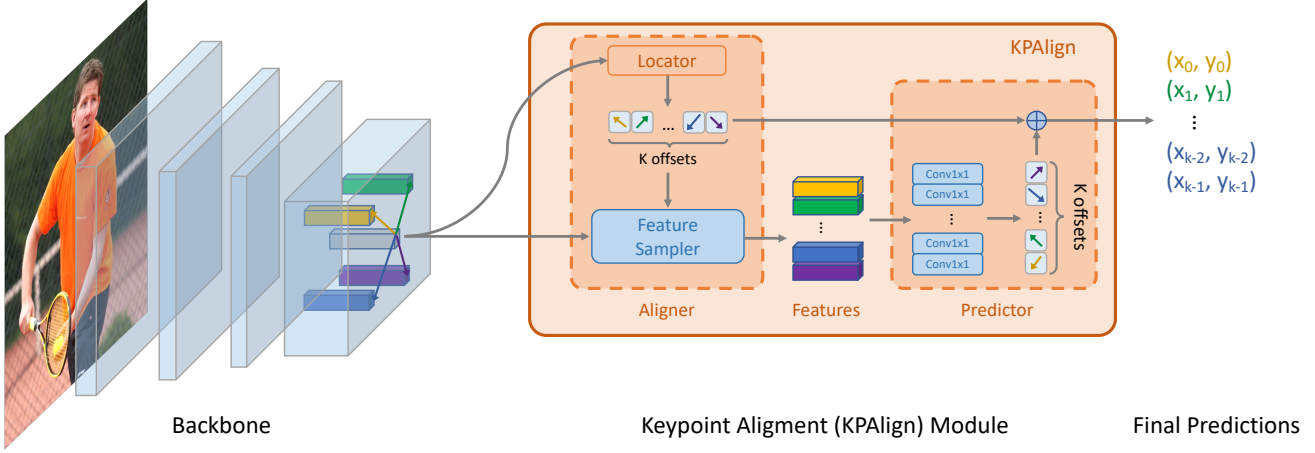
KPAlign

Locator

...

K offsets

Feature Sampler

Aligner

Features

Conv1x1

Conv1x1

Conv1x1

Conv1x1

K offsets

Predictor

$(x_0, y_0)$
$(x_1, y_1)$
⋮
$(x_{k-2}, y_{k-2})$
$(x_{k-1}, y_{k-1})$

Backbone

Keypoint Aligment (KPAlign) Module

Final Predictions